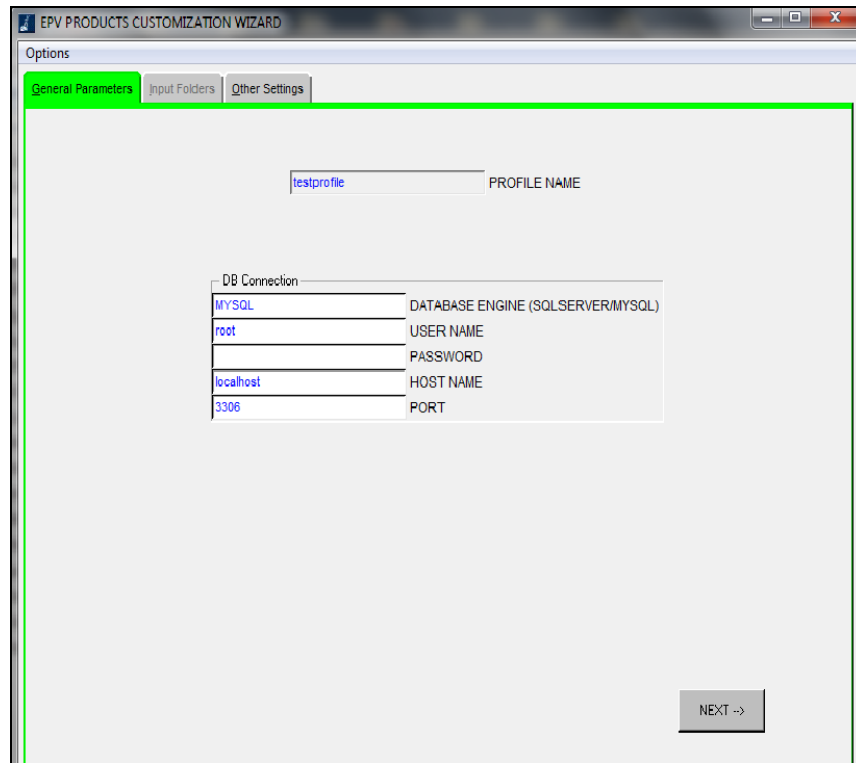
EPV PRODUCTS CUSTOMIZATION WIZARD

Options

General Parameters | Input Folders | Other Settings

testprofile PROFILE NAME

DB Connection

MYSQL DATABASE ENGINE (SQLSERVER/MYSQL)

root USER NAME

PASSWORD

localhost HOST NAME

3306 PORT

NEXT -->